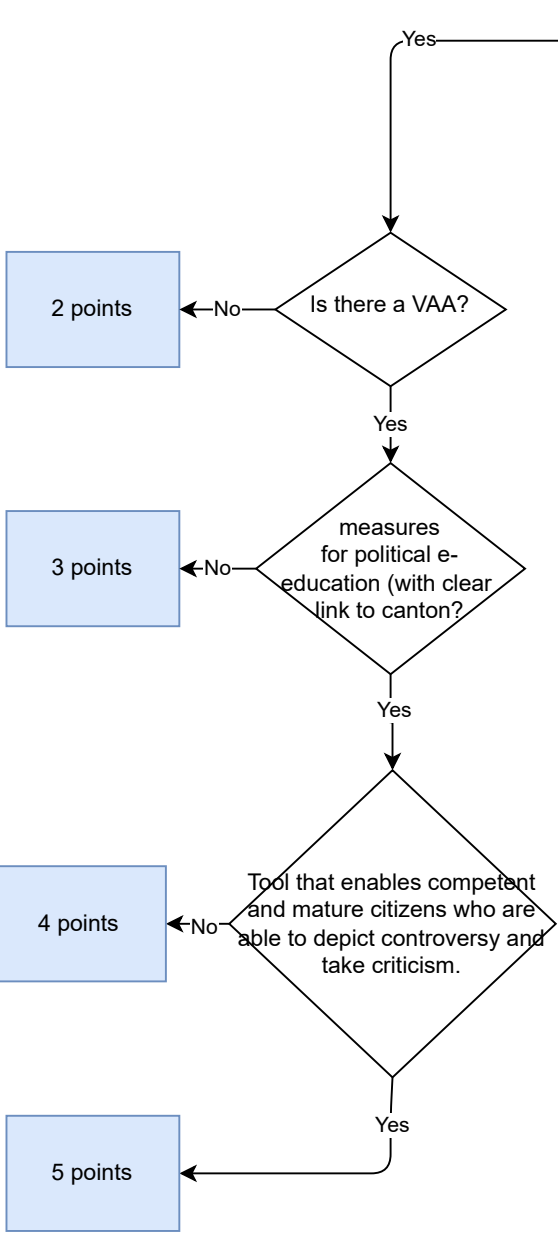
Yes

Is there a VAA?

No

2 points

Yes

measures for political e-education (with clear link to canton?

No

3 points

Yes

Tool that enables competent and mature citizens who are able to depict controversy and take criticism.

No

4 points

Yes

5 points